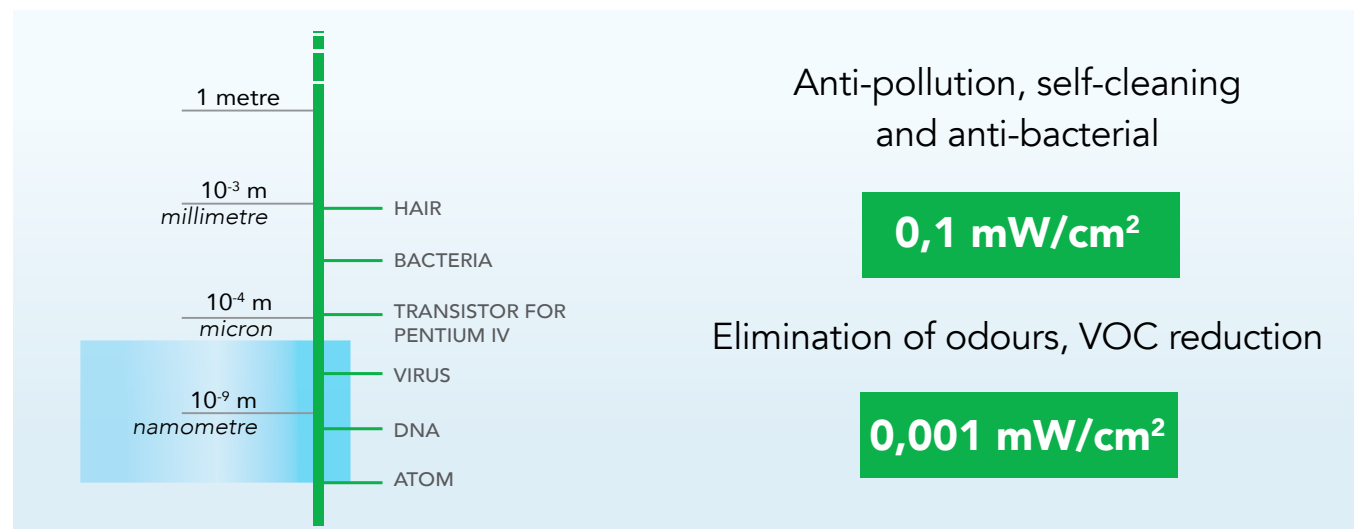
1 metre

$10^{-3}$ m
millimetre

HAIR

BACTERIA

$10^{-4}$ m
micron

TRANSISTOR FOR PENTIUM IV

VIRUS

$10^{-9}$ m
namometre

DNA

ATOM

Anti-pollution, self-cleaning and anti-bacterial

0,1 mW/cm²

Elimination of odours, VOC reduction

0,001 mW/cm²